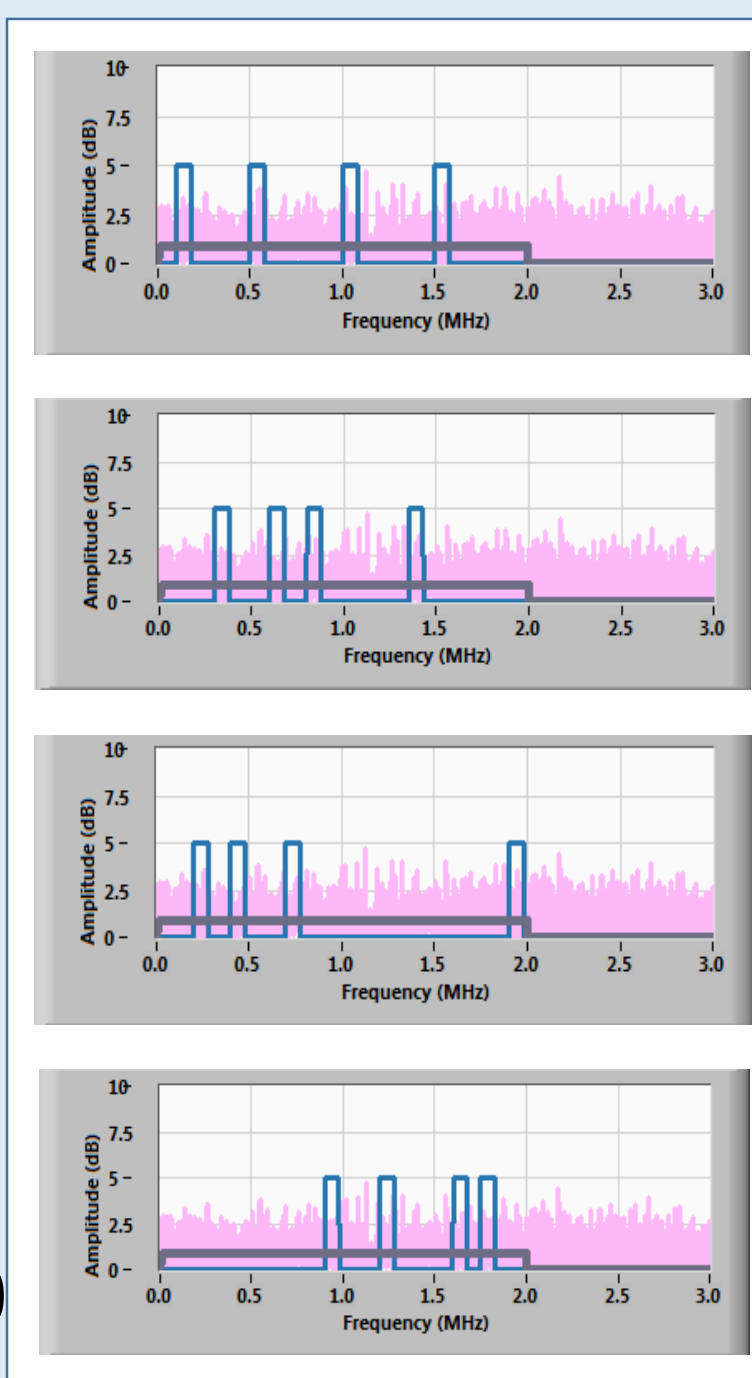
10
7.5
5
2.5
0
Amplitude (dB)
0.0 0.5 1.0 1.5 2.0 2.5 3.0
Frequency (MHz)

10
7.5
5
2.5
0
Amplitude (dB)
0.0 0.5 1.0 1.5 2.0 2.5 3.0
Frequency (MHz)

10
7.5
5
2.5
0
Amplitude (dB)
0.0 0.5 1.0 1.5 2.0 2.5 3.0
Frequency (MHz)

10
7.5
5
2.5
0
Amplitude (dB)
0.0 0.5 1.0 1.5 2.0 2.5 3.0
Frequency (MHz)